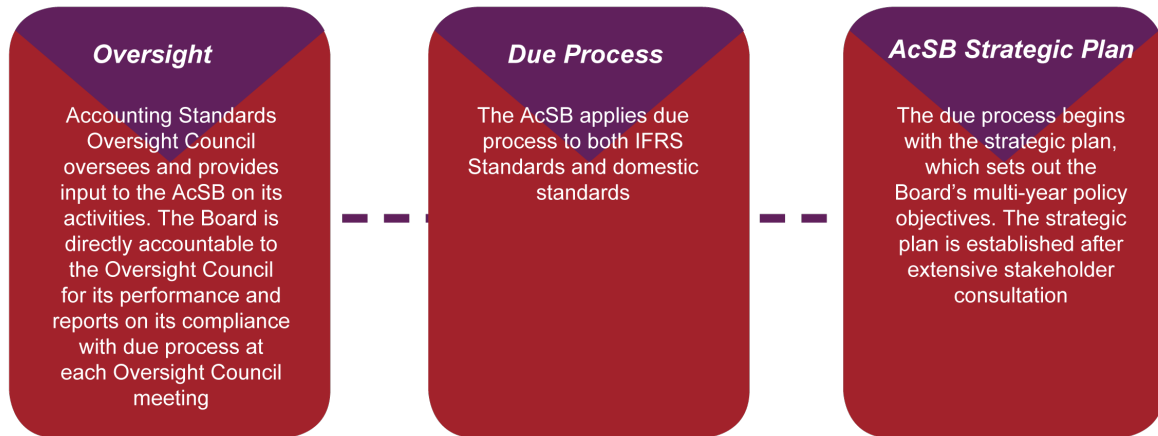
Oversight

Accounting Standards Oversight Council oversees and provides input to the AcSB on its activities. The Board is directly accountable to the Oversight Council for its performance and reports on its compliance with due process at each Oversight Council meeting

Due Process

The AcSB applies due process to both IFRS Standards and domestic standards

AcSB Strategic Plan

The due process begins with the strategic plan, which sets out the Board's multi-year policy objectives. The strategic plan is established after extensive stakeholder consultation